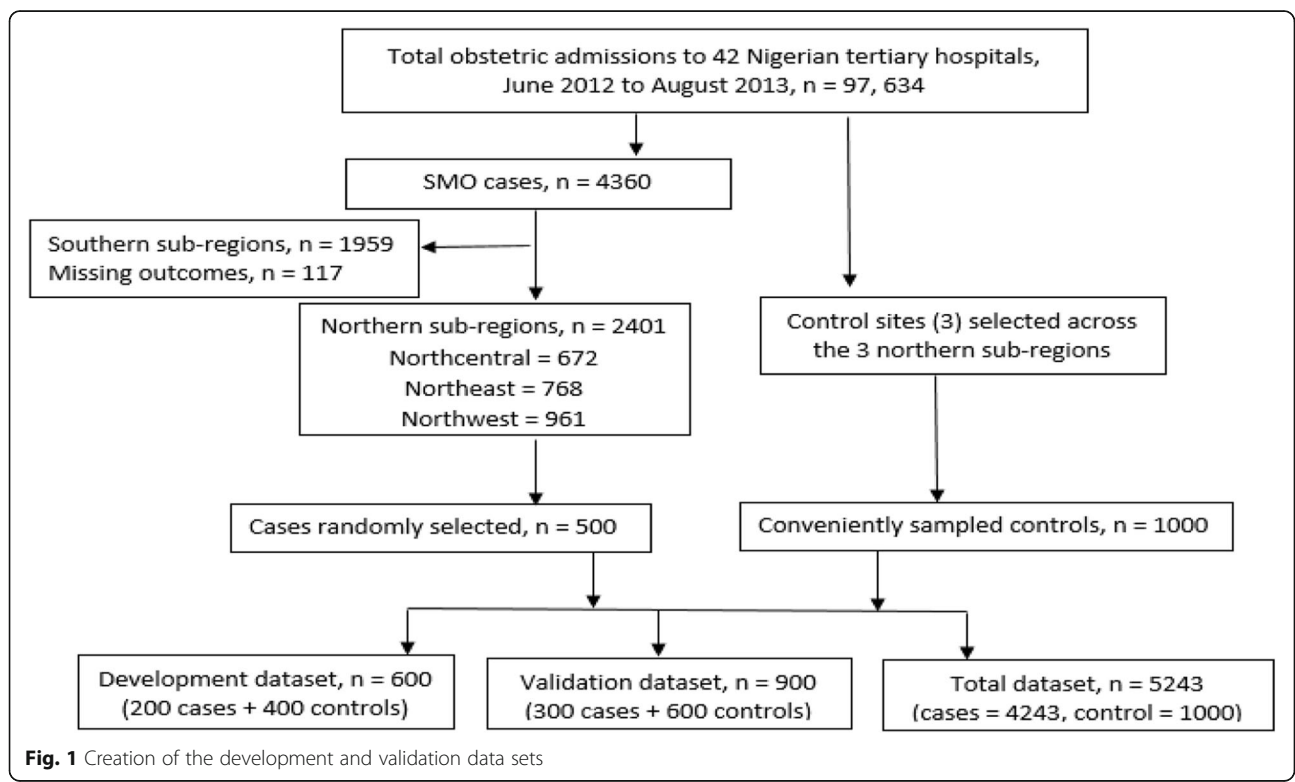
Total obstetric admissions to 42 Nigerian tertiary hospitals, June 2012 to August 2013, n = 97, 634

SMO cases, n = 4360

Southern sub-regions, n = 1959
Missing outcomes, n = 117

Northern sub-regions, n = 2401
Northcentral = 672
Northeast = 768
Northwest = 961

Control sites (3) selected across the 3 northern sub-regions

Cases randomly selected, n = 500

Conveniently sampled controls, n = 1000

Development dataset, n = 600
(200 cases + 400 controls)

Validation dataset, n = 900
(300 cases + 600 controls)

Total dataset, n = 5243
(cases = 4243, control = 1000)

**Fig. 1** Creation of the development and validation data sets